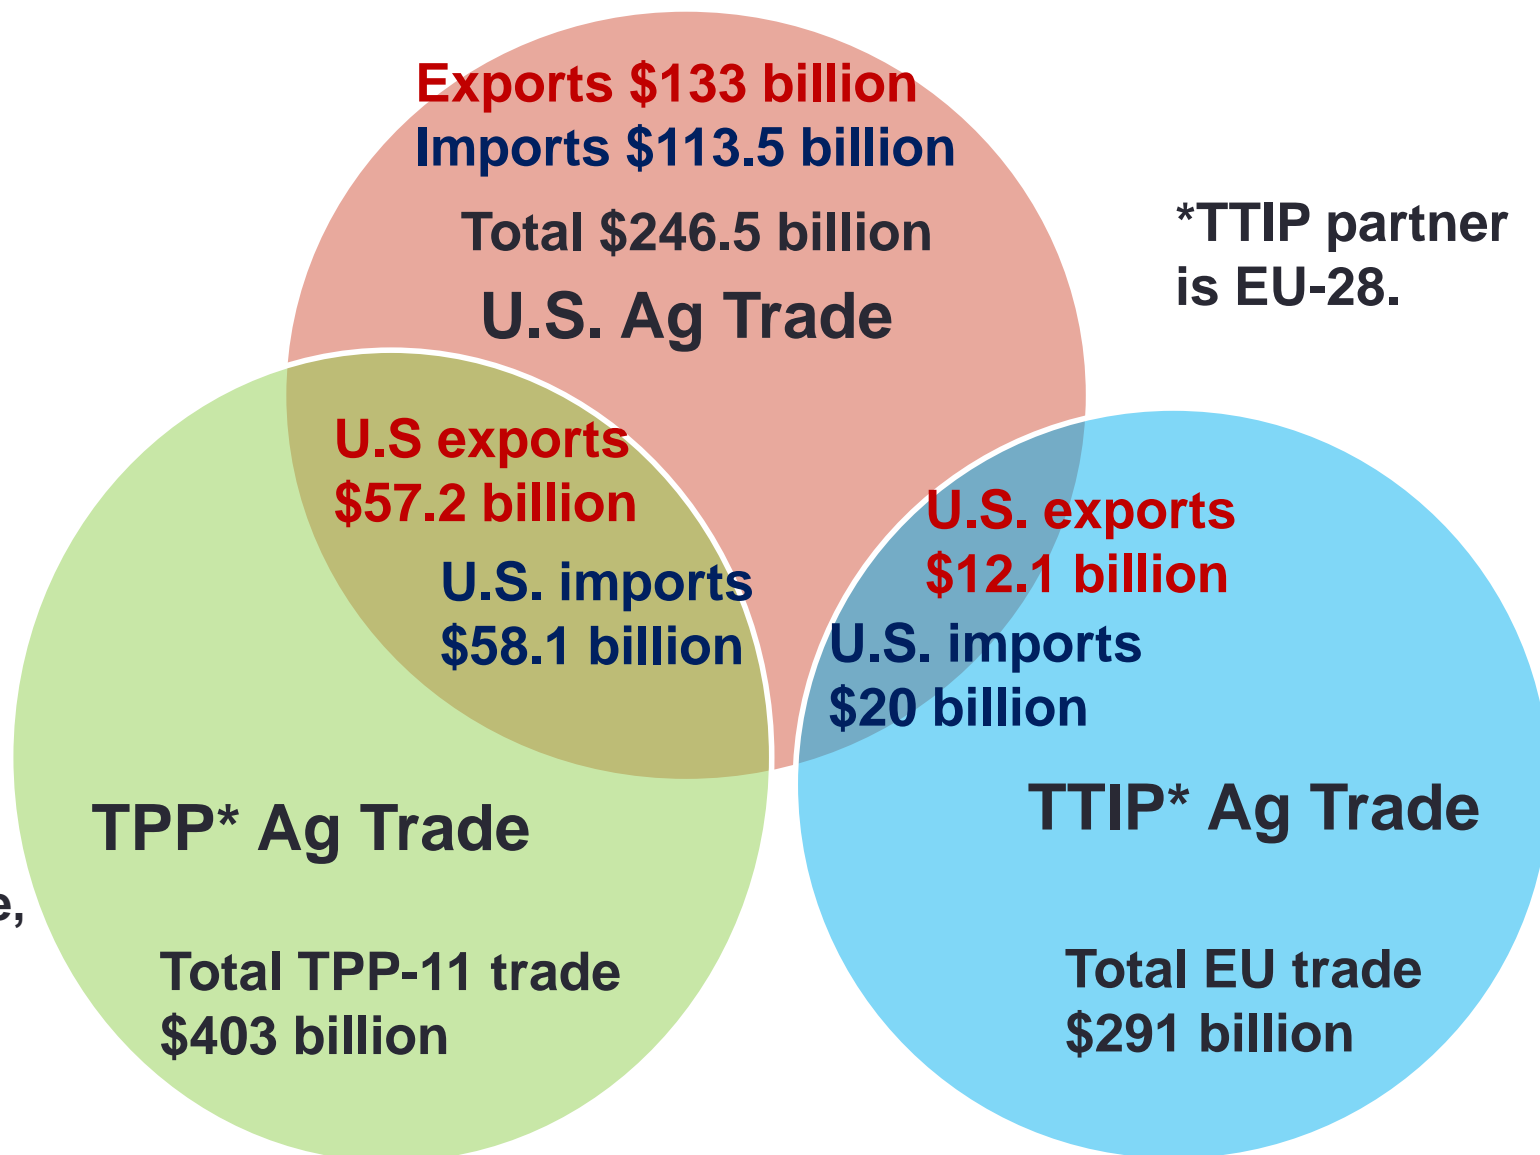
Exports $133 billion
Imports $113.5 billion
Total $246.5 billion
U.S. Ag Trade

*TTIP partner is EU-28.

U.S exports
$57.2 billion
U.S. imports
$58.1 billion

U.S. exports
$12.1 billion
U.S. imports
$20 billion

TPP* Ag Trade

e,

Total TPP-11 trade
$403 billion

TTIP* Ag Trade

Total EU trade
$291 billion